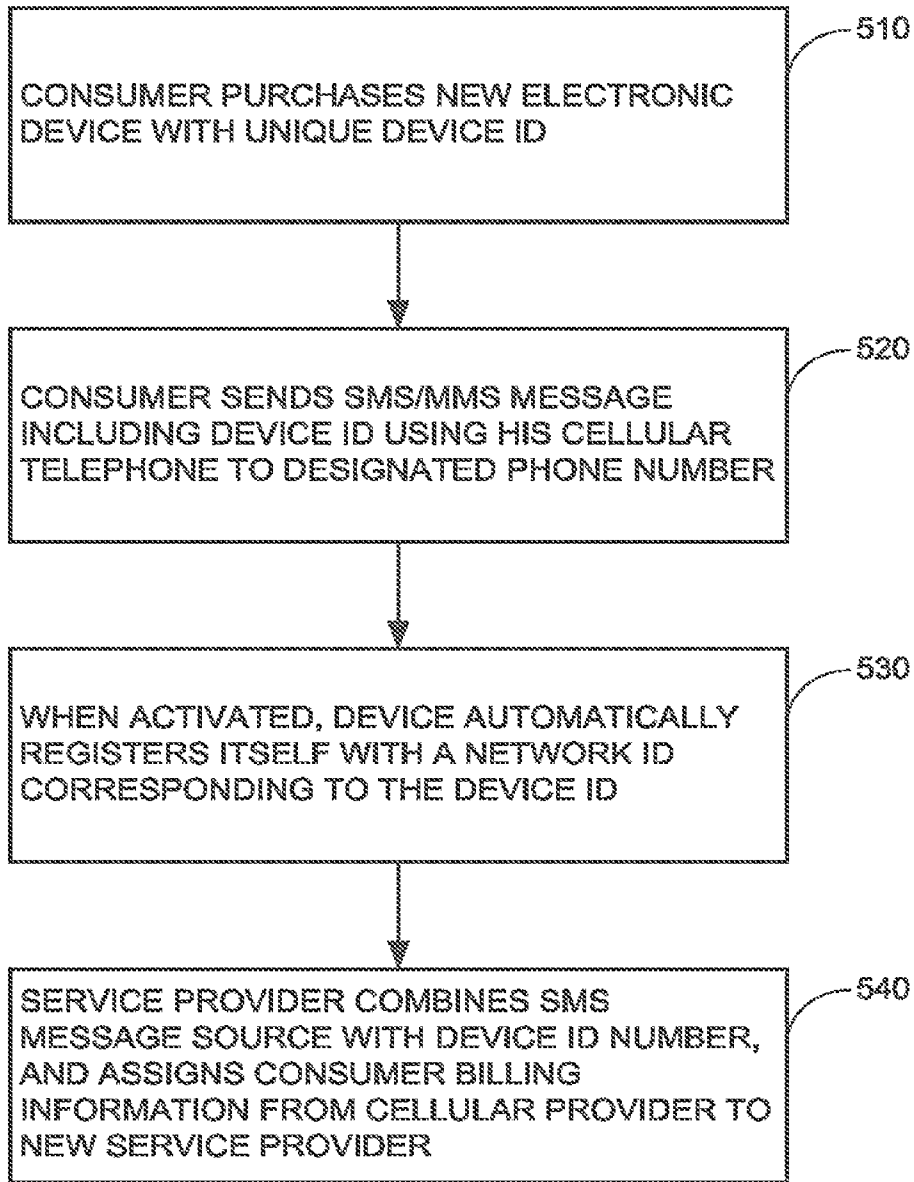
CONSUMER PURCHASES NEW ELECTRONIC DEVICE WITH UNIQUE DEVICE ID

510

CONSUMER SENDS SMS/MMS MESSAGE INCLUDING DEVICE ID USING HIS CELLULAR TELEPHONE TO DESIGNATED PHONE NUMBER

520

WHEN ACTIVATED, DEVICE AUTOMATICALLY REGISTERS ITSELF WITH A NETWORK ID CORRESPONDING TO THE DEVICE ID

530

SERVICE PROVIDER COMBINES SMS MESSAGE SOURCE WITH DEVICE ID NUMBER, AND ASSIGNS CONSUMER BILLING INFORMATION FROM CELLULAR PROVIDER TO NEW SERVICE PROVIDER

540